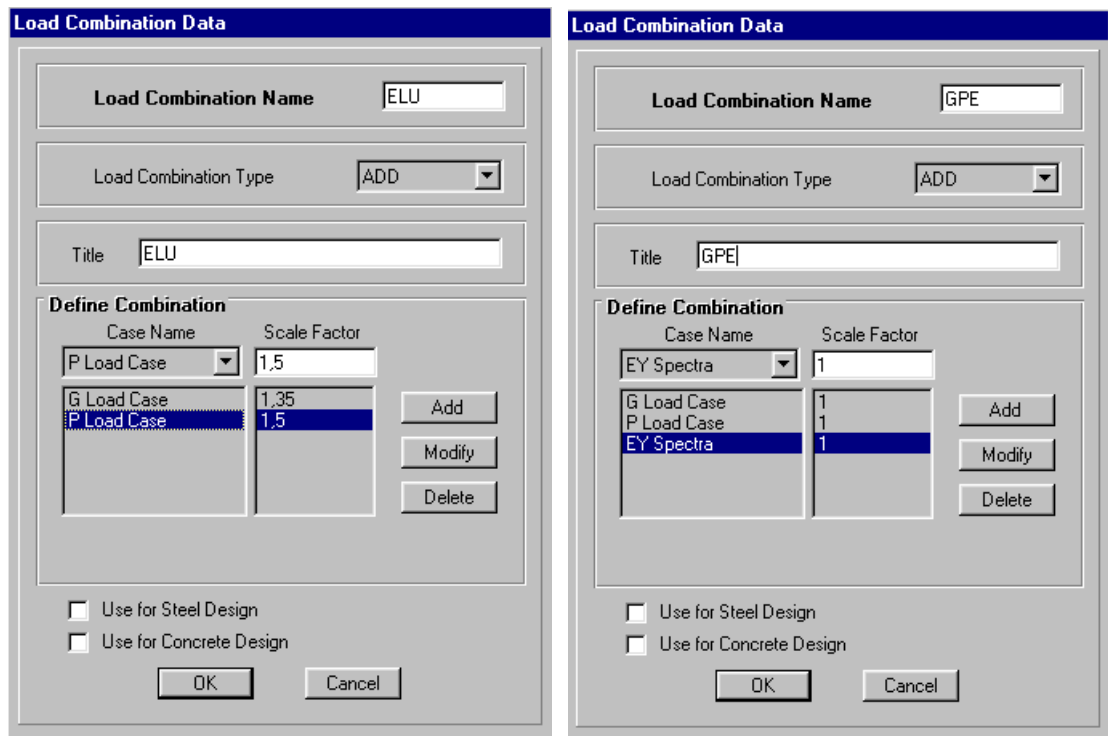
Load Combination Data

Load Combination Name ELU

Load Combination Type ADD

Title ELU

Define Combination

Case Name
P Load Case
G Load Case
P Load Case

Scale Factor
1,5
1,35
1,5

Add
Modify
Delete

Use for Steel Design
Use for Concrete Design

OK
Cancel

Load Combination Data

Load Combination Name GPE

Load Combination Type ADD

Title GPE

Define Combination

Case Name
EY Spectra
G Load Case
P Load Case
EY Spectra

Scale Factor
1
1
1
1

Add
Modify
Delete

Use for Steel Design
Use for Concrete Design

OK
Cancel